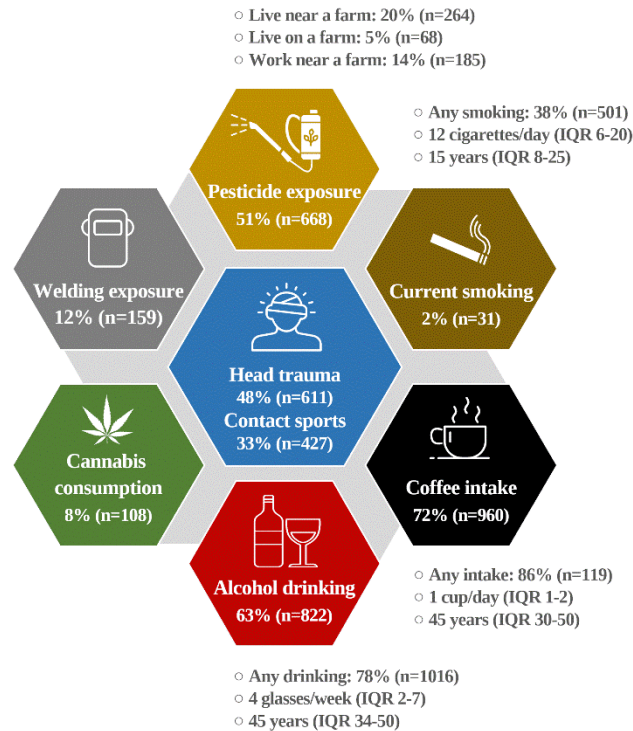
○ Live near a farm: 20% (n=264)
○ Live on a farm: 5% (n=68)
○ Work near a farm: 14% (n=185)

○ Any smoking: 38% (n=501)
○ 12 cigarettes/day (IQR 6-20)
○ 15 years (IQR 8-25)

Pesticide exposure
51% (n=668)

Welding exposure
12% (n=159)

Current smoking
2% (n=31)

Head trauma
48% (n=611)
Contact sports
33% (n=427)

Cannabis consumption
8% (n=108)

Coffee intake
72% (n=960)

Alcohol drinking
63% (n=822)

○ Any intake: 86% (n=119)
○ 1 cup/day (IQR 1-2)
○ 45 years (IQR 30-50)

○ Any drinking: 78% (n=1016)
○ 4 glasses/week (IQR 2-7)
○ 45 years (IQR 34-50)